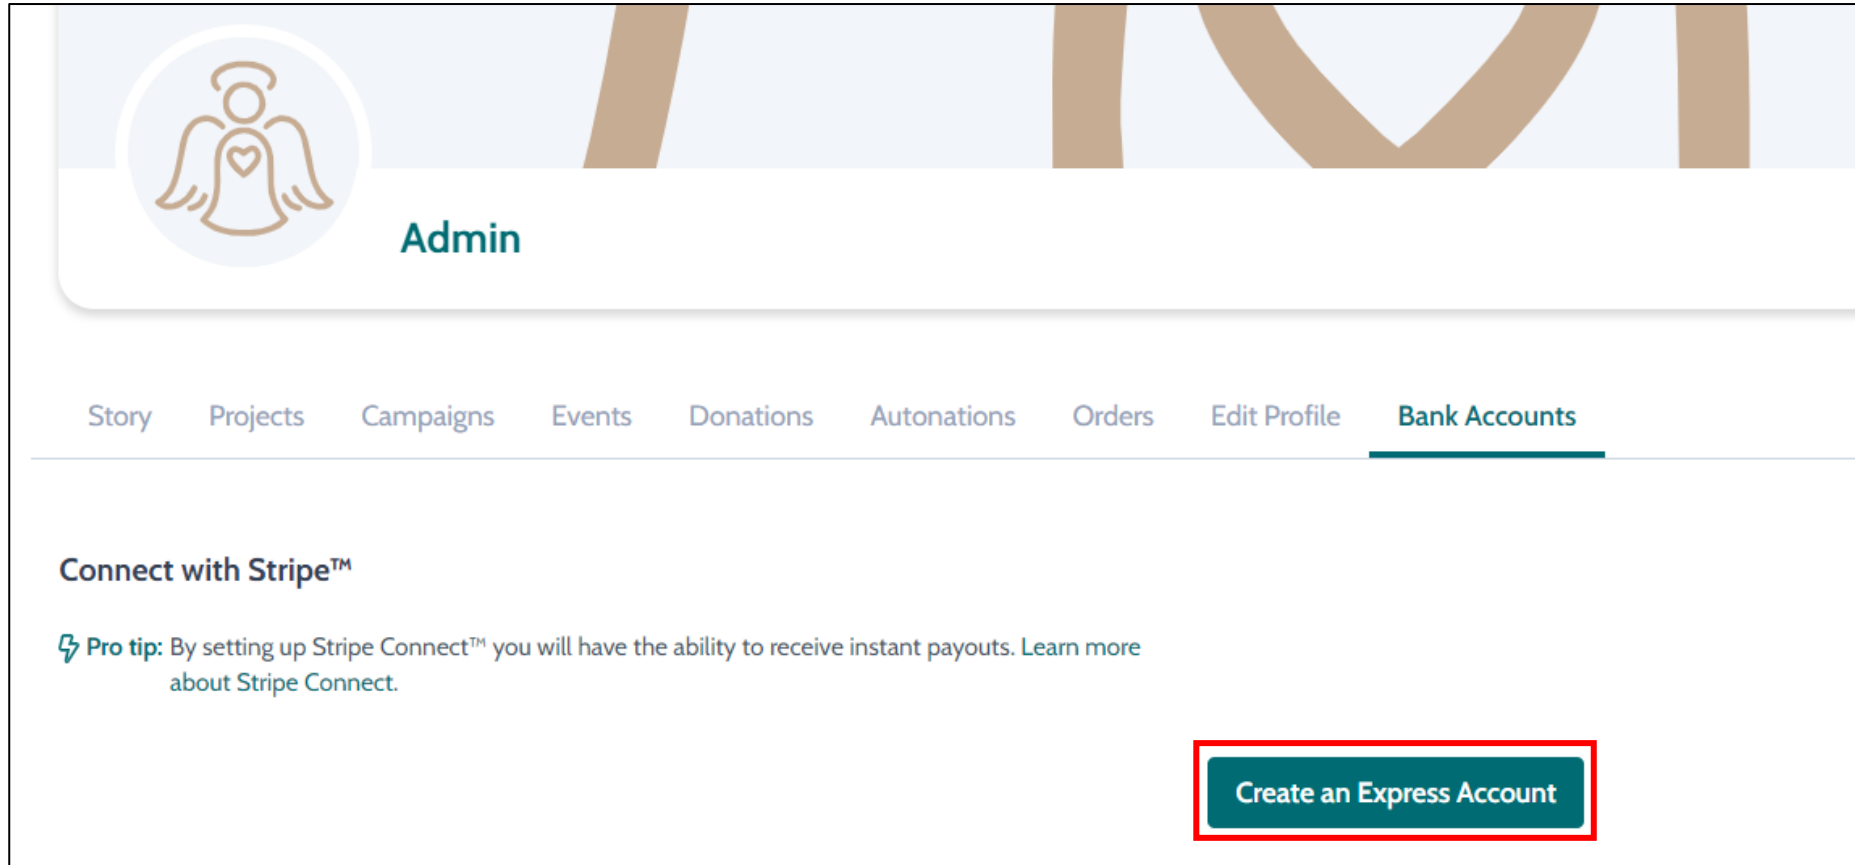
Admin

Story Projects Campaigns Events Donations Autonations Orders Edit Profile Bank Accounts

Connect with Stripe™

Pro tip: By setting up Stripe Connect™ you will have the ability to receive instant payouts. Learn more about Stripe Connect.

Create an Express Account